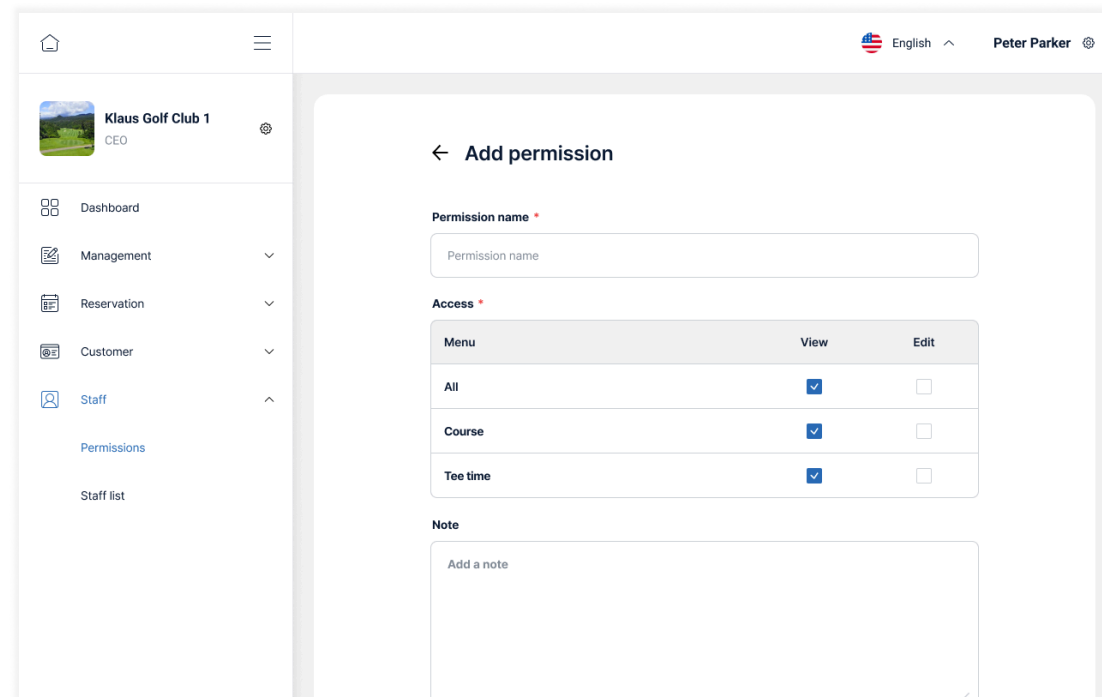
English

Peter Parker

Klaus Golf Club 1
CEO

Dashboard
Management
Reservation
Customer
Staff
Permissions
Staff list

← Add permission

Permission name *

Permission name

Access *

| Menu | View | Edit |
|---|---|---|
| All | ☑ | ☐ |
| Course | ☑ | ☐ |
| Tee time | ☑ | ☐ |

Note

Add a note